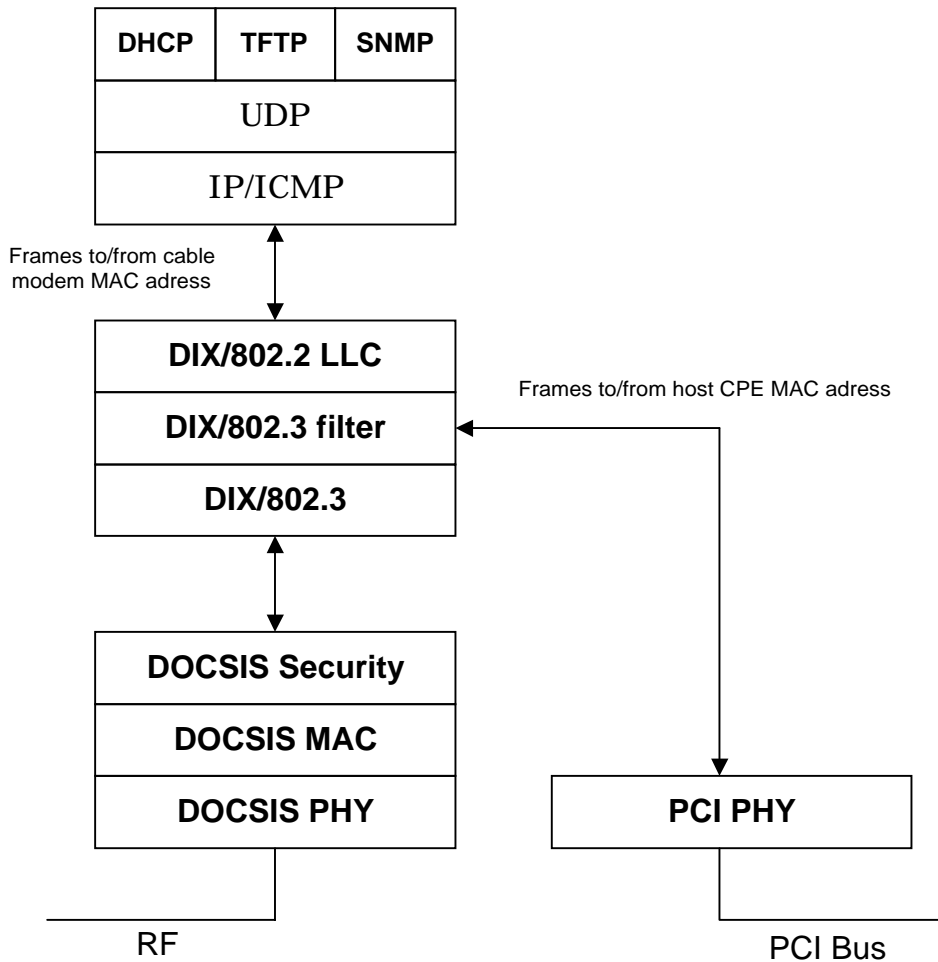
DHCP TFTP SNMP

UDP

IP/ICMP

Frames to/from cable modem MAC adress

DIX/802.2 LLC

DIX/802.3 filter

DIX/802.3

Frames to/from host CPE MAC adress

DOCSIS Security

DOCSIS MAC

DOCSIS PHY

PCI PHY

RF

PCI Bus